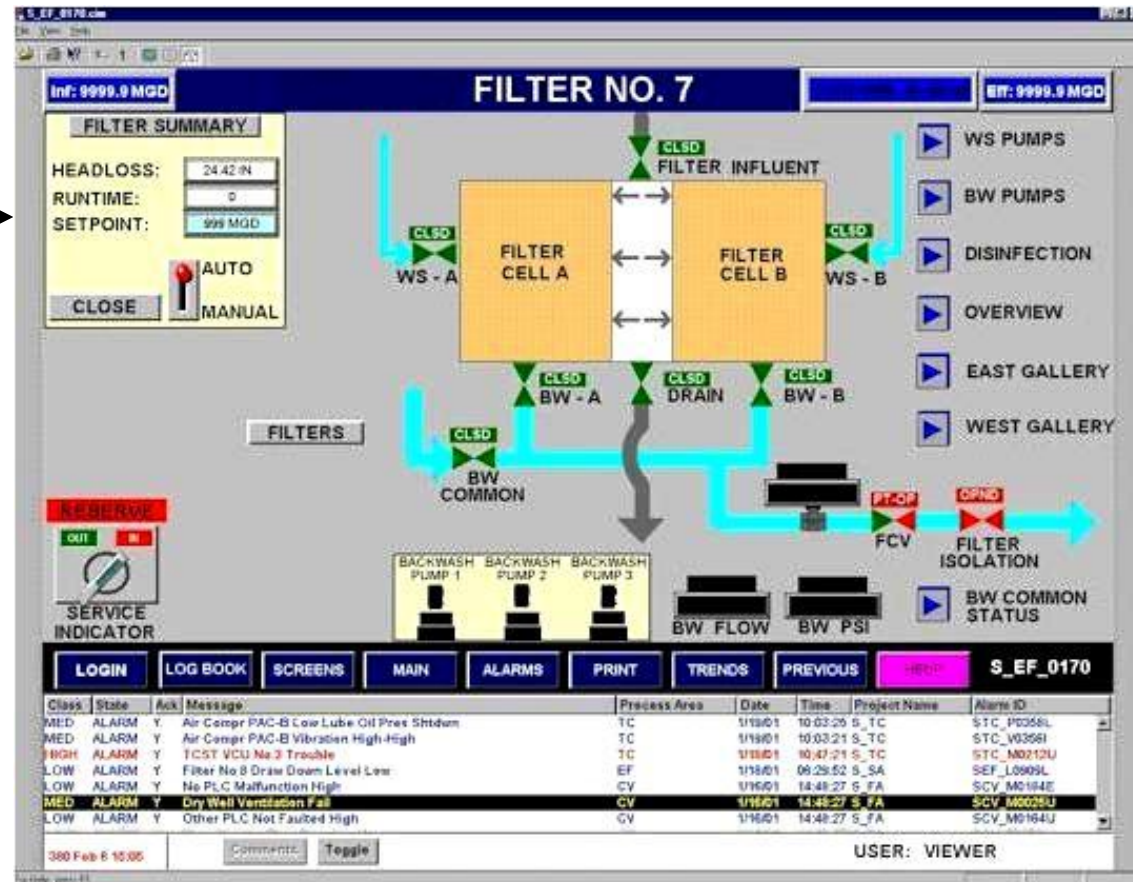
S_EF_0170.cim
File View Tools

Inf: 9999.9 MGD

FILTER NO. 7

Eff: 9999.9 MGD

FILTER SUMMARY
HEADLOSS: 24.42 IN
RUNTIME: 0
SETPOINT: 999 MGD
AUTO
MANUAL
CLOSE

CLSD
FILTER INFLUENT
CLSD
WS - A
FILTER CELL A
FILTER CELL B
CLSD
WS - B
CLSD
BW - A
CLSD
DRAIN
CLSD
BW - B

WS PUMPS
BW PUMPS
DISINFECTION
OVERVIEW
EAST GALLERY
WEST GALLERY

FILTERS
CLSD
BW COMMON

RESERVE
OUT IN
SERVICE INDICATOR

PT-OP
FCV
OPND
FILTER ISOLATION

BACKWASH PUMP 1
BACKWASH PUMP 2
BACKWASH PUMP 3

BW FLOW
BW PSI
BW COMMON STATUS

LOGIN | LOG BOOK | SCREENS | MAIN | ALARMS | PRINT | TRENDS | PREVIOUS | HELP | S_EF_0170

| Class | State | Ack | Message | Process Area | Date | Time | Project Name | Alarm ID |
|---|---|---|---|---|---|---|---|---|
| MED | ALARM | Y | Air Compr PAC-B Low Lube Oil Pres Shtdwn | TC | 1/18/01 | 10:03:25 | S_TC | STC_P0358L |
| MED | ALARM | Y | Air Compr PAC-B Vibration High-High | TC | 1/18/01 | 10:03:21 | S_TC | STC_V0356I |
| HIGH | ALARM | Y | TCST VCU No 2 Trouble | TC | 1/18/01 | 10:47:21 | S_TC | STC_M0212U |
| LOW | ALARM | Y | Filter No 8 Draw Down Level Low | EF | 1/18/01 | 06:29:52 | S_SA | SEF_L0809L |
| LOW | ALARM | Y | No PLC Malfunction High | CV | 1/16/01 | 14:48:27 | S_FA | SCV_M0184E |
| MED | ALARM | Y | Dry Well Ventilation Fail | CV | 1/16/01 | 14:48:27 | S_FA | SCV_M0025U |
| LOW | ALARM | Y | Other PLC Not Faulted High | CV | 1/16/01 | 14:48:27 | S_FA | SCV_M0164U |

380 Feb 6 10:05
Comments
Toggle
USER: VIEWER